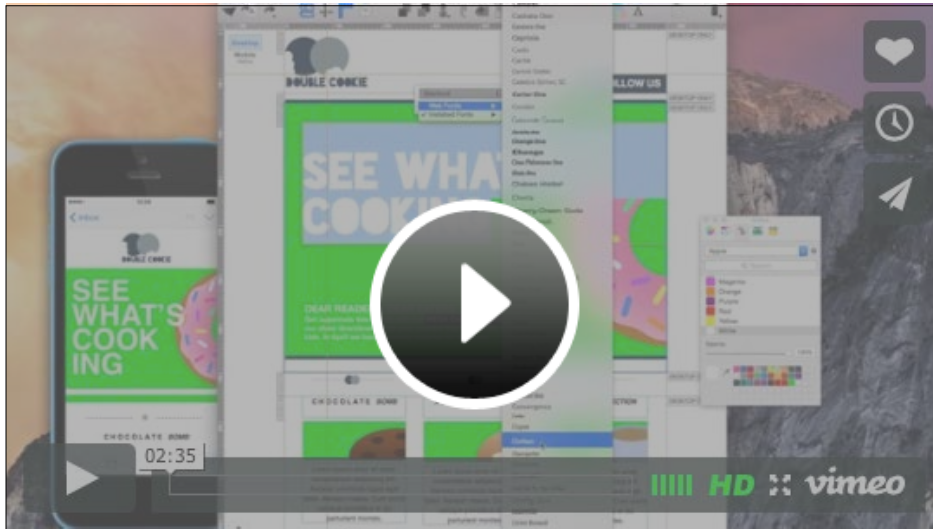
DOUBLE COOKIE

FOLLOW US

SEE WHAT'S COOKIN

Inbox

DOUBLE COOKIE

SEE WHAT'S COOK ING

CHOCOLATE BOMB

CHOCOLATE BOMB

Web Fonts

Installed Fonts

Magenta
Orange
Purple
Red
Yellow
White

02:35

HD

vimeo